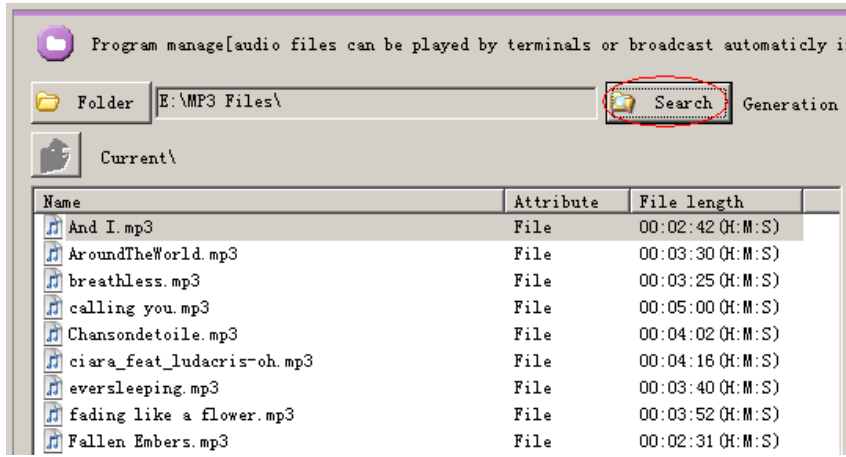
Program manage[audio files can be played by terminals or broadcast automaticly i

Folder E:\MP3 Files\ Search Generation

Current\

| Name | Attribute | File length |
|---|---|---|
| And I.mp3 | File | 00:02:42 (H:M:S) |
| AroundTheWorld.mp3 | File | 00:03:30 (H:M:S) |
| breathless.mp3 | File | 00:03:25 (H:M:S) |
| calling you.mp3 | File | 00:05:00 (H:M:S) |
| Chansondetoile.mp3 | File | 00:04:02 (H:M:S) |
| ciara_feat_ludacris-oh.mp3 | File | 00:04:16 (H:M:S) |
| eversleeping.mp3 | File | 00:03:40 (H:M:S) |
| fading like a flower.mp3 | File | 00:03:52 (H:M:S) |
| Fallen Embers.mp3 | File | 00:02:31 (H:M:S) |